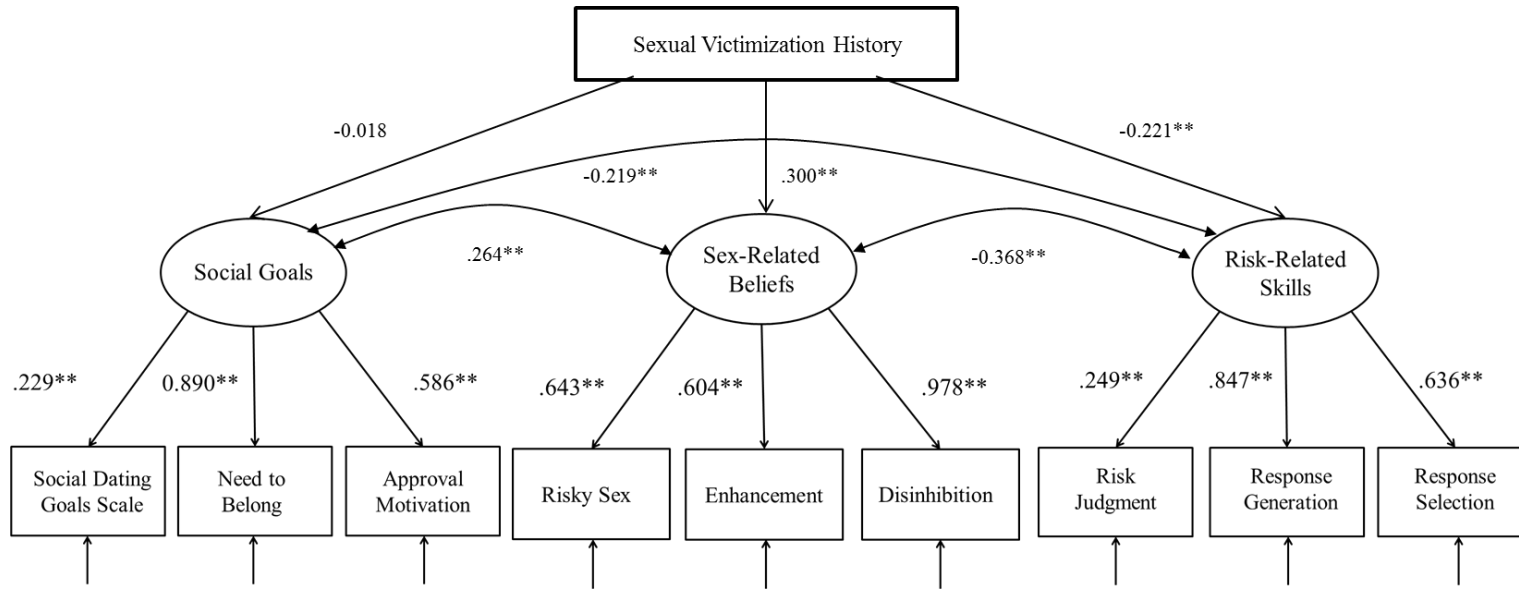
Sexual Victimization History

-0.018

-0.221**

-0.219**

.300**

.264**

-0.368**

Social Goals

Sex-Related Beliefs

Risk-Related Skills

.229**

0.890**

.586**

.643**

.604**

.978**

.249**

.847**

.636**

Social Dating Goals Scale

Need to Belong

Approval Motivation

Risky Sex

Enhancement

Disinhibition

Risk Judgment

Response Generation

Response Selection